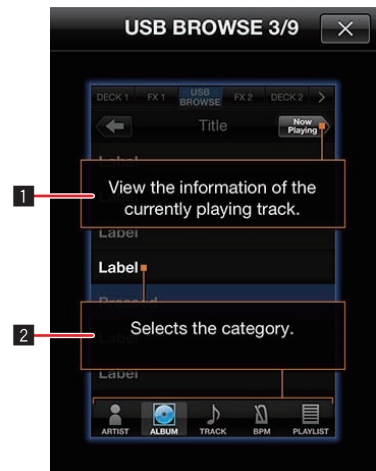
USB BROWSE 3/9

×

DECK 1 FX 1 USB BROWSE FX 2 DECK 2 >

Title

Now Playing

Label

1

View the information of the currently playing track.

Label

Label

Prosond

2

Selects the category.

Label

ARTIST ALBUM TRACK BPM PLAYLIST